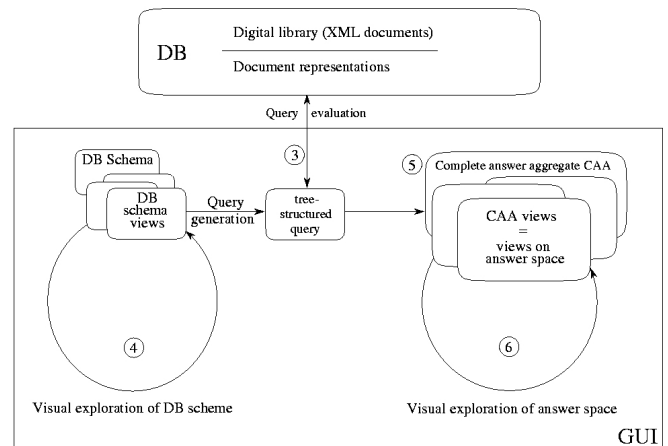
DB

Digital library (XML documents)

Document representations

Query evaluation

3

DB Schema

DB schema views

Query generation

tree-structured query

5

Complete answer aggregate CAA

CAA views = views on answer space

4

6

Visual exploration of DB scheme

Visual exploration of answer space

GUI